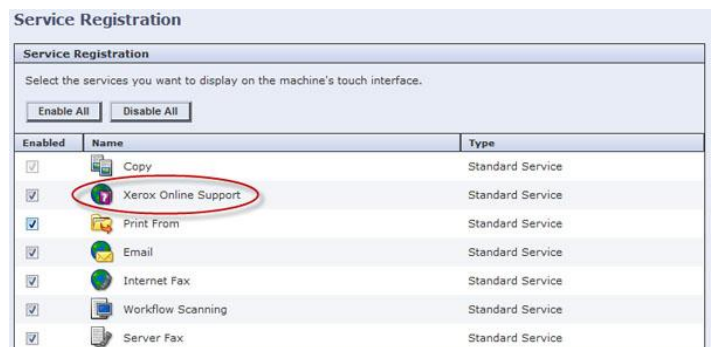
Service Registration

Service Registration

Select the services you want to display on the machine's touch interface.

Enable All | Disable All

| Enabled | Name | Type |
|---|---|---|
| ☑ | Copy | Standard Service |
| ☑ | Xerox Online Support | Standard Service |
| ☑ | Print From | Standard Service |
| ☑ | Email | Standard Service |
| ☑ | Internet Fax | Standard Service |
| ☑ | Workflow Scanning | Standard Service |
| ☑ | Server Fax | Standard Service |